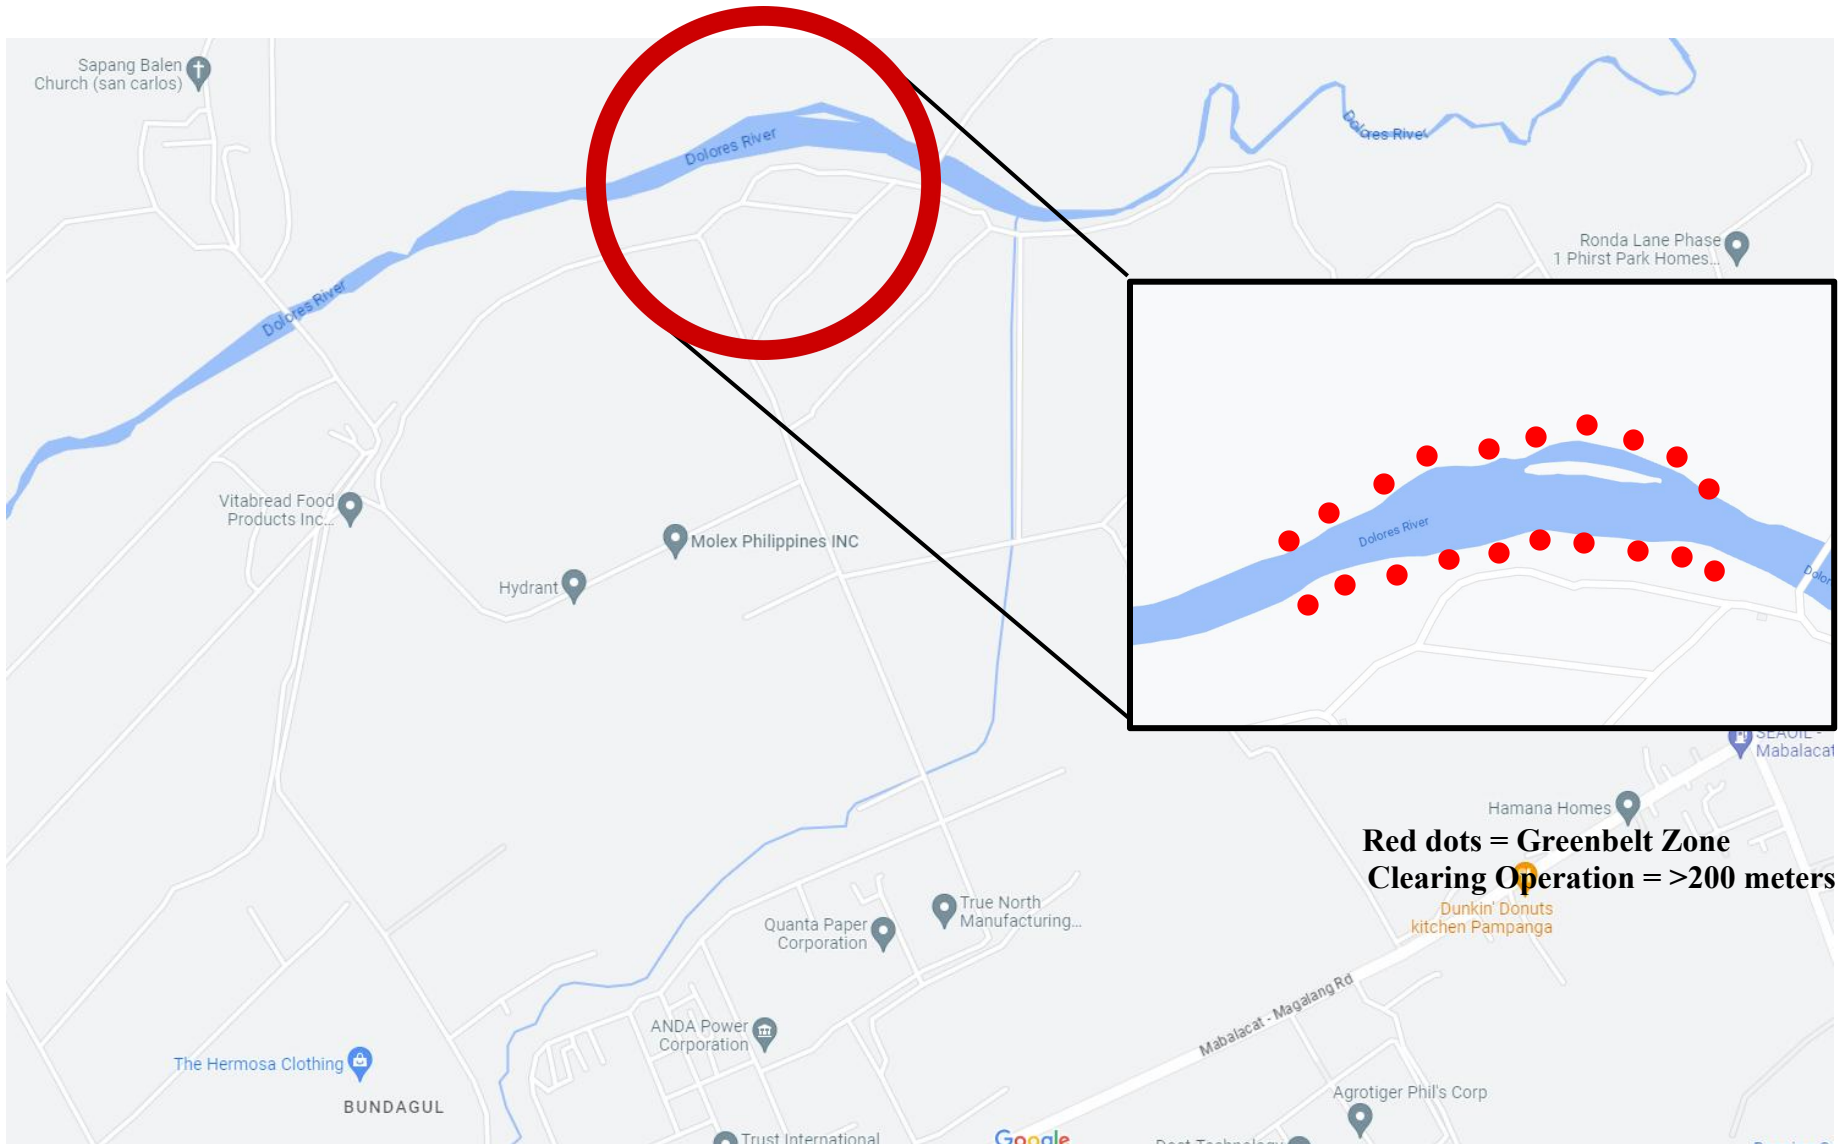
Sapang Balen Church (san carlos)

Dolores River

Dolores River

Dolores River

Ronda Lane Phase 1 Phirst Park Homes...

Dolores River

Vitabread Food Products Inc...

Molex Philippines INC

Hydrant

SEAOIL - Mabalacat

Hamana Homes

Red dots = Greenbelt Zone
Clearing Operation = >200 meters

Dunkin' Donuts kitchen Pampanga

True North Manufacturing...

Quanta Paper Corporation

ANDA Power Corporation

Mabalacat - Magalang Rd

The Hermosa Clothing

BUNDAGUL

Agrotiger Phil's Corp

Trust International

Google

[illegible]